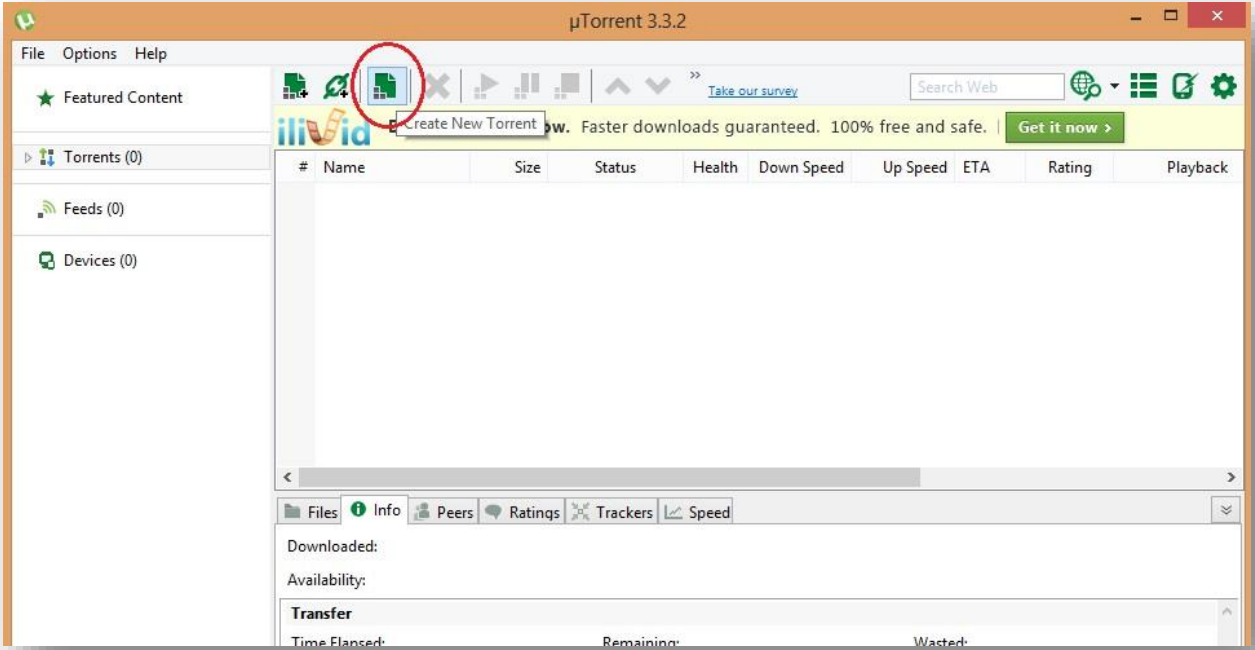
µTorrent 3.3.2

File Options Help

Featured Content

Torrents (0)

Feeds (0)

Devices (0)

Take our survey

Search Web

iliVid

Create New Torrent

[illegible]ow. Faster downloads guaranteed. 100% free and safe.

Get it now ›

| # | Name | Size | Status | Health | Down Speed | Up Speed | ETA | Rating | Playback |
|---|---|---|---|---|---|---|---|---|---|

Files Info Peers Ratings Trackers Speed

Downloaded:

Availability:

Transfer

Time Elapsed: Remaining: Wasted: